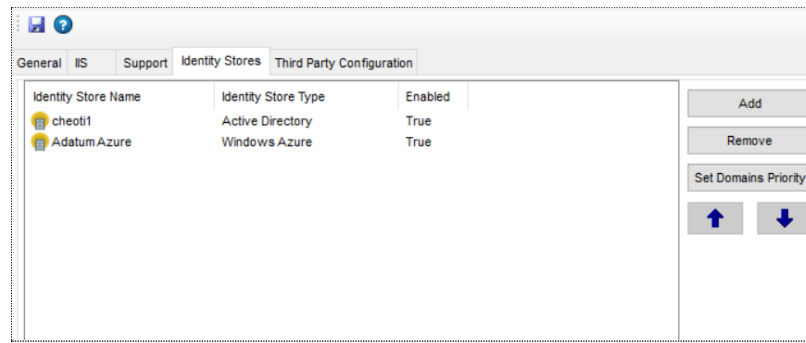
General IIS Support Identity Stores Third Party Configuration

| Identity Store Name | Identity Store Type | Enabled |
|---|---|---|
| cheoti1 | Active Directory | True |
| Adatum Azure | Windows Azure | True |

Add

Remove

Set Domains Priority